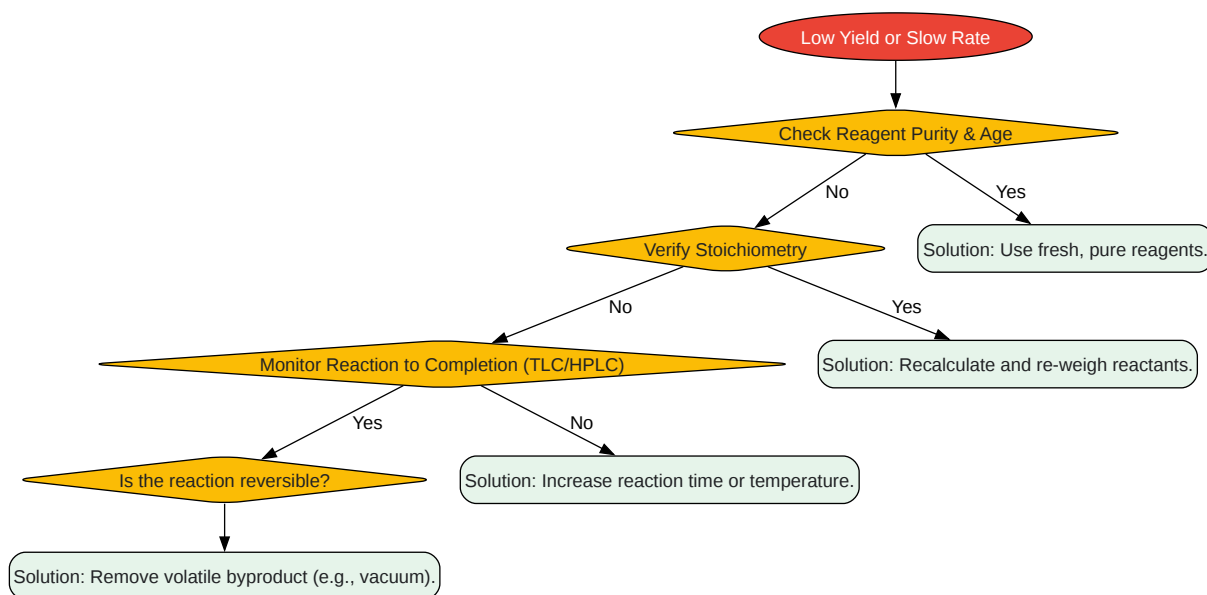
Low Yield or Slow Rate

Check Reagent Purity & Age

No

Yes

Verify Stoichiometry

Solution: Use fresh, pure reagents.

No

Yes

Monitor Reaction to Completion (TLC/HPLC)

Solution: Recalculate and re-weigh reactants.

Yes

No

Is the reaction reversible?

Solution: Increase reaction time or temperature.

Solution: Remove volatile byproduct (e.g., vacuum).